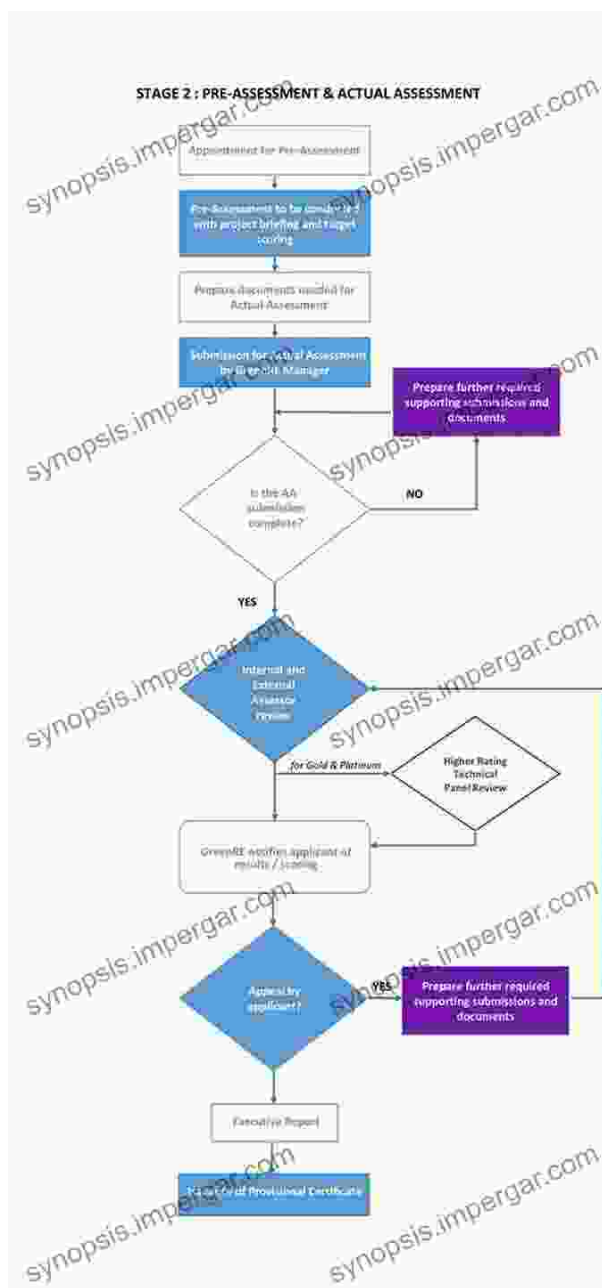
STAGE 2 : PRE-ASSESSMENT & ACTUAL ASSESSMENT

synopsis.impergar.com

Appointment for Pre-Assessment

Pre-Assessment to be conducted with project briefing and target scoring

synopsis.impergar.com

Prepare documents needed for Actual Assessment

Submission for Actual Assessment by GreenRE Manager

Prepare further required supporting submissions and documents

synopsis.impergar.com

synopsis.impergar.com

Is the AA submission complete?

NO

YES

Internal and External Assessor Review

synopsis.impergar.com

synopsis.impergar.com

for Gold & Platinum

Higher Rating Technical Panel Review

GreenRE notifies applicant of results / scoring

synopsis.impergar.com

synopsis.impergar.com

Appeal by applicant?

YES

Prepare further required supporting submissions and documents

synopsis.impergar.com

Executive Report

Issuance of Provisional Certificate

synopsis.impergar.com

synopsis.impergar.com